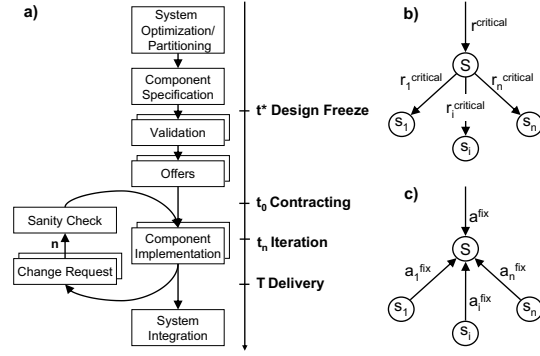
a)

System Optimization/ Partitioning

Component Specification

Validation

Offers

Sanity Check

n

Change Request

Component Implementation

System Integration

t* Design Freeze

$t_0$ Contracting

$t_n$ Iteration

T Delivery

b)

$r^{critical}$

S

$r_1^{critical}$

$r_i^{critical}$

$r_n^{critical}$

$s_1$

$s_i$

$s_n$

c)

$a^{fix}$

S

$a_1^{fix}$

$a_i^{fix}$

$a_n^{fix}$

$s_1$

$s_i$

$s_n$